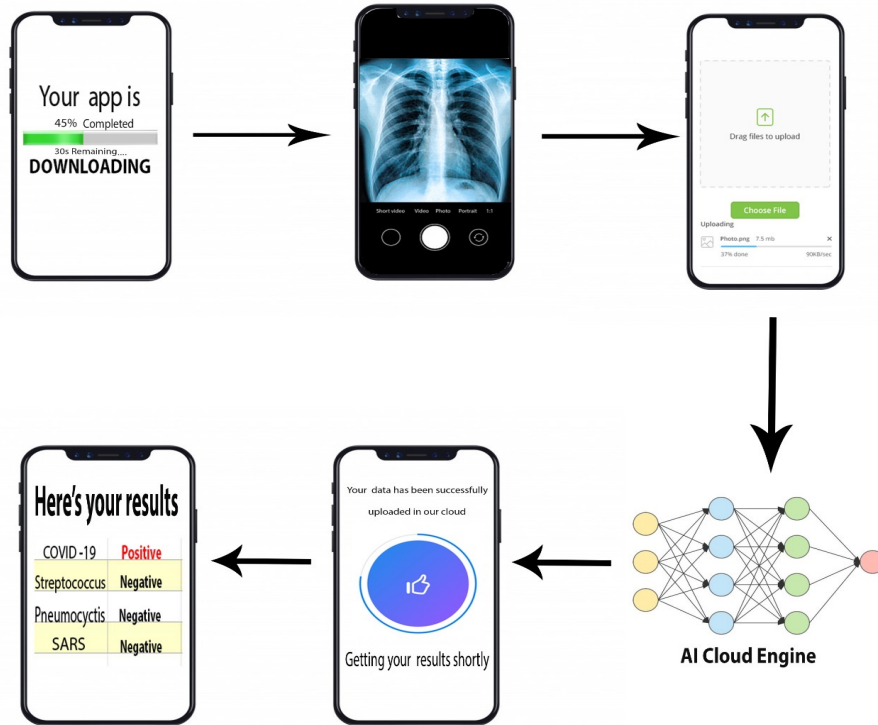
Your app is
45% Completed
30s Remaining....
DOWNLOADING

Short video Video Photo Portrait 1:1

Drag files to upload
Choose File
Uploading
Photo.png 7.5 mb
37% done 90KB/sec

AI Cloud Engine

Your data has been successfully uploaded in our cloud
Getting your results shortly

Here's your results

| | |
|---|---|
| COVID -19 | Positive |
| Streptococcus | Negative |
| Pneumocystis | Negative |
| SARS | Negative |